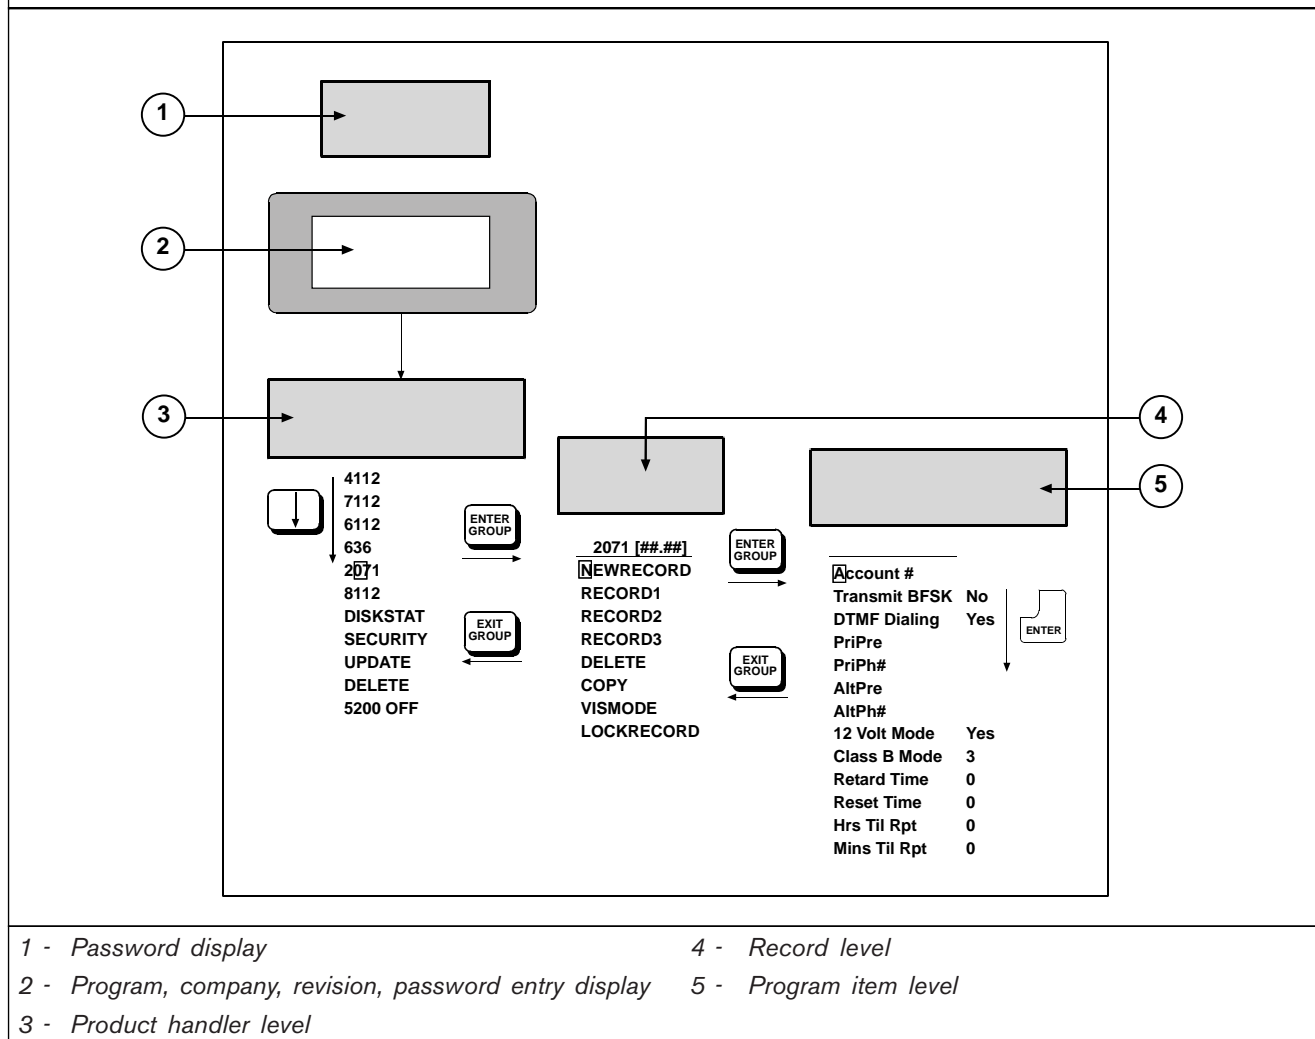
1

2

3

4

5

4112
7112
6112
636
2071
8112
DISKSTAT
SECURITY
UPDATE
DELETE
5200 OFF

ENTER GROUP

EXIT GROUP

2071 [##.##]
NEWRECORD
RECORD1
RECORD2
RECORD3
DELETE
COPY
VISMODE
LOCKRECORD

ENTER GROUP

EXIT GROUP

| | |
|---|---|
| Account # | |
| Transmit BFSK | No |
| DTMF Dialing | Yes |
| PriPre | |
| PriPh# | |
| AltPre | |
| AltPh# | |
| 12 Volt Mode | Yes |
| Class B Mode | 3 |
| Retard Time | 0 |
| Reset Time | 0 |
| Hrs Til Rpt | 0 |
| Mins Til Rpt | 0 |

ENTER

1 - Password display

2 - Program, company, revision, password entry display

3 - Product handler level

4 - Record level

5 - Program item level